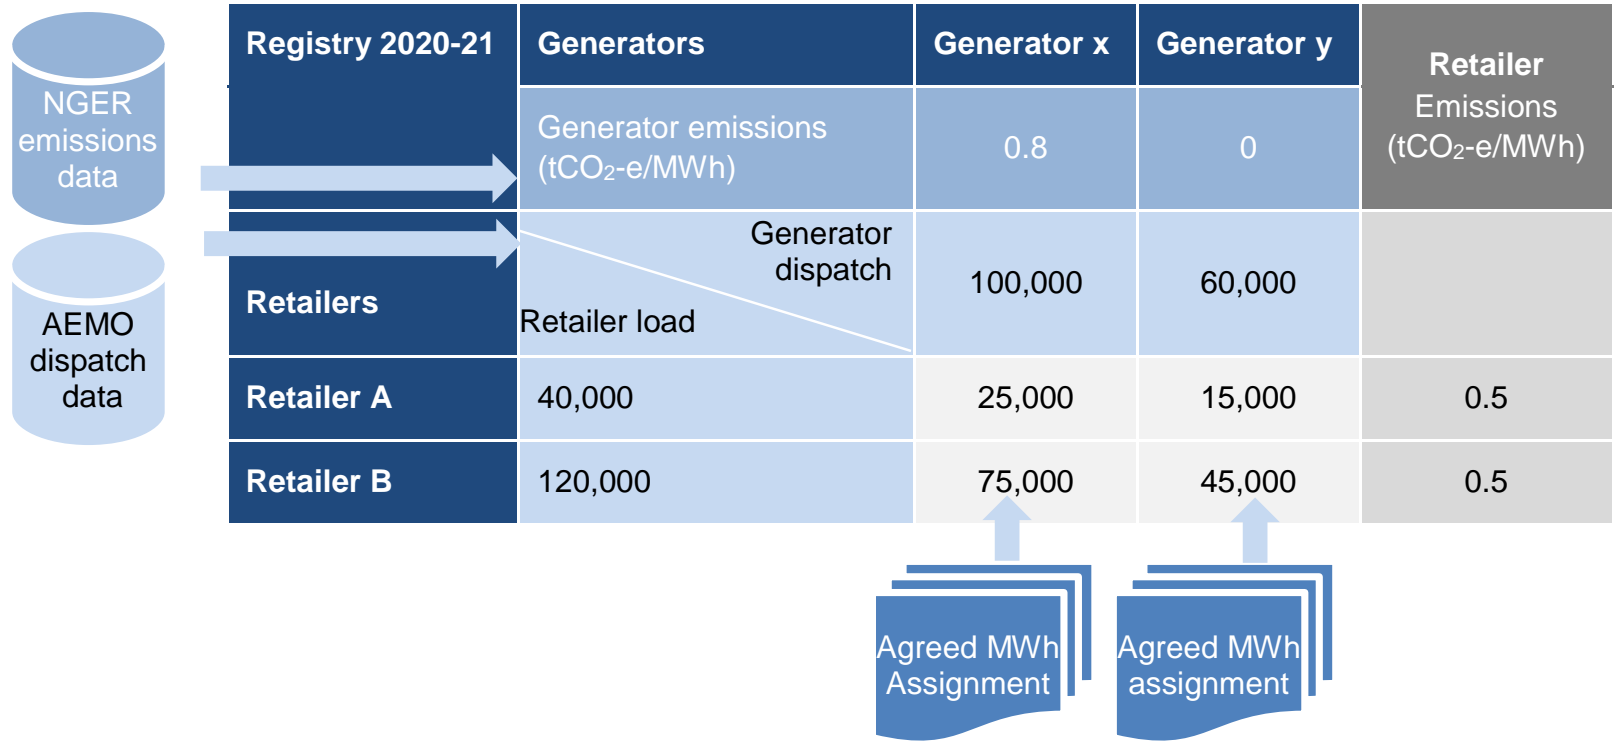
NGER emissions data

AEMO dispatch data

| Registry 2020-21 | Generators | Generator x | Generator y | Retailer Emissions ($tCO_2$-e/MWh) |
|---|---|---|---|---|
| | Generator emissions ($tCO_2$-e/MWh) | 0.8 | 0 | |
| Retailers | Generator dispatch / Retailer load | 100,000 | 60,000 | |
| Retailer A | 40,000 | 25,000 | 15,000 | 0.5 |
| Retailer B | 120,000 | 75,000 | 45,000 | 0.5 |

Agreed MWh Assignment

Agreed MWh assignment